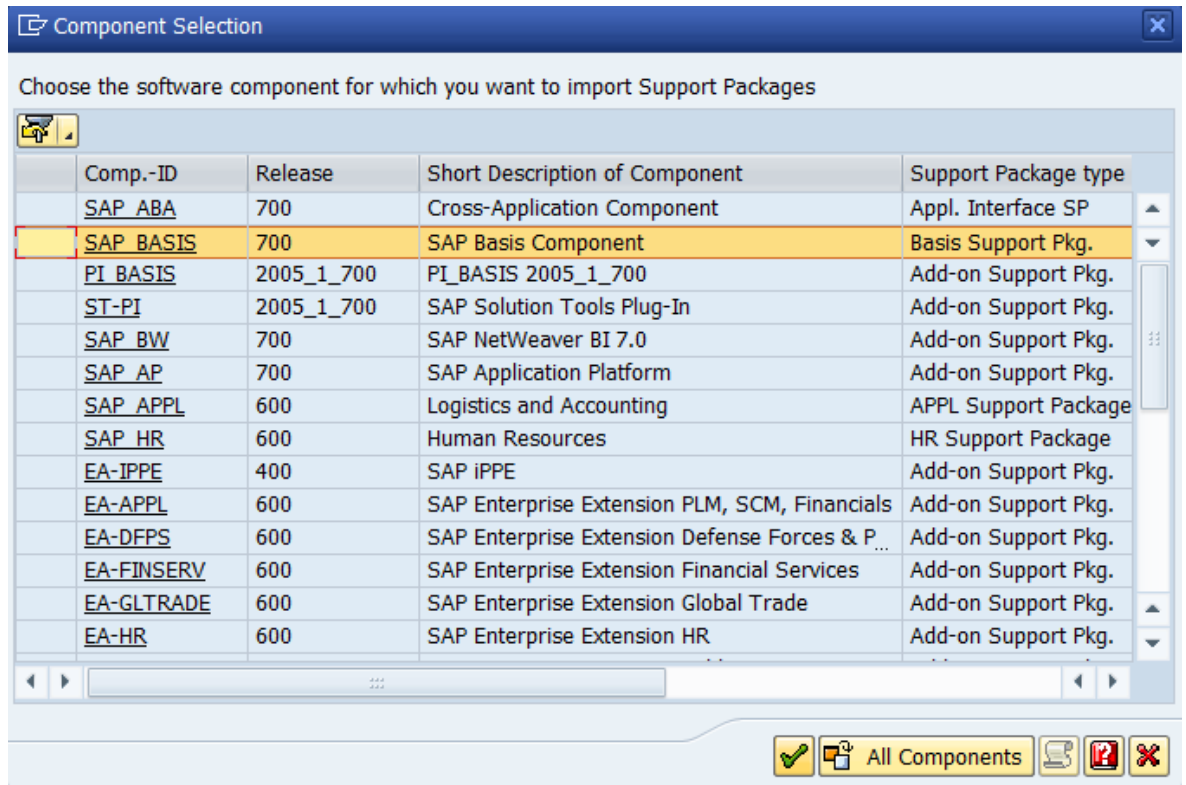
Component Selection

Choose the software component for which you want to import Support Packages

| Comp.-ID | Release | Short Description of Component | Support Package type |
|---|---|---|---|
| SAP_ABA | 700 | Cross-Application Component | Appl. Interface SP |
| SAP_BASIS | 700 | SAP Basis Component | Basis Support Pkg. |
| PI_BASIS | 2005_1_700 | PI_BASIS 2005_1_700 | Add-on Support Pkg. |
| ST-PI | 2005_1_700 | SAP Solution Tools Plug-In | Add-on Support Pkg. |
| SAP_BW | 700 | SAP NetWeaver BI 7.0 | Add-on Support Pkg. |
| SAP_AP | 700 | SAP Application Platform | Add-on Support Pkg. |
| SAP_APPL | 600 | Logistics and Accounting | APPL Support Package |
| SAP_HR | 600 | Human Resources | HR Support Package |
| EA-IPPE | 400 | SAP iPPE | Add-on Support Pkg. |
| EA-APPL | 600 | SAP Enterprise Extension PLM, SCM, Financials | Add-on Support Pkg. |
| EA-DFPS | 600 | SAP Enterprise Extension Defense Forces & P... | Add-on Support Pkg. |
| EA-FINSERV | 600 | SAP Enterprise Extension Financial Services | Add-on Support Pkg. |
| EA-GLTRADE | 600 | SAP Enterprise Extension Global Trade | Add-on Support Pkg. |
| EA-HR | 600 | SAP Enterprise Extension HR | Add-on Support Pkg. |

All Components